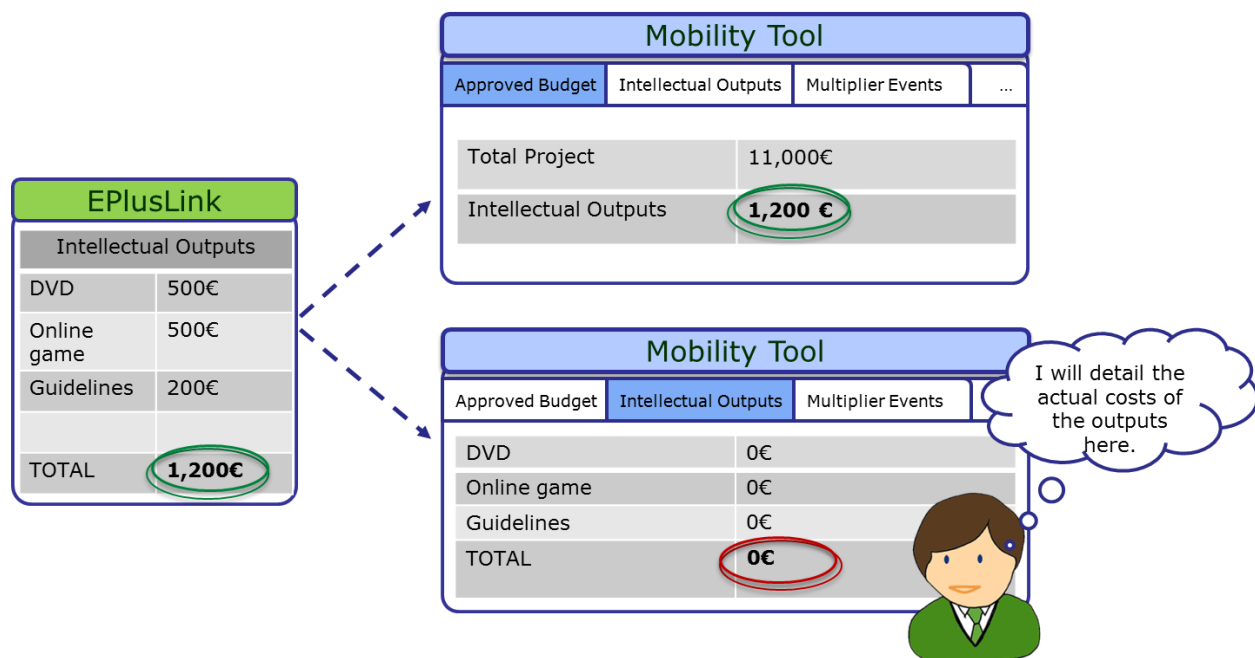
EPlusLink

| Intellectual Outputs | |
|---|---|
| DVD | 500€ |
| Online game | 500€ |
| Guidelines | 200€ |
| | |
| TOTAL | **1,200€** |

Mobility Tool

Approved Budget | Intellectual Outputs | Multiplier Events | ...

| Total Project | 11,000€ |
|---|---|
| Intellectual Outputs | **1,200 €** |

Mobility Tool

Approved Budget | Intellectual Outputs | Multiplier Events

| DVD | 0€ |
|---|---|
| Online game | 0€ |
| Guidelines | 0€ |
| TOTAL | **0€** |

I will detail the actual costs of the outputs here.